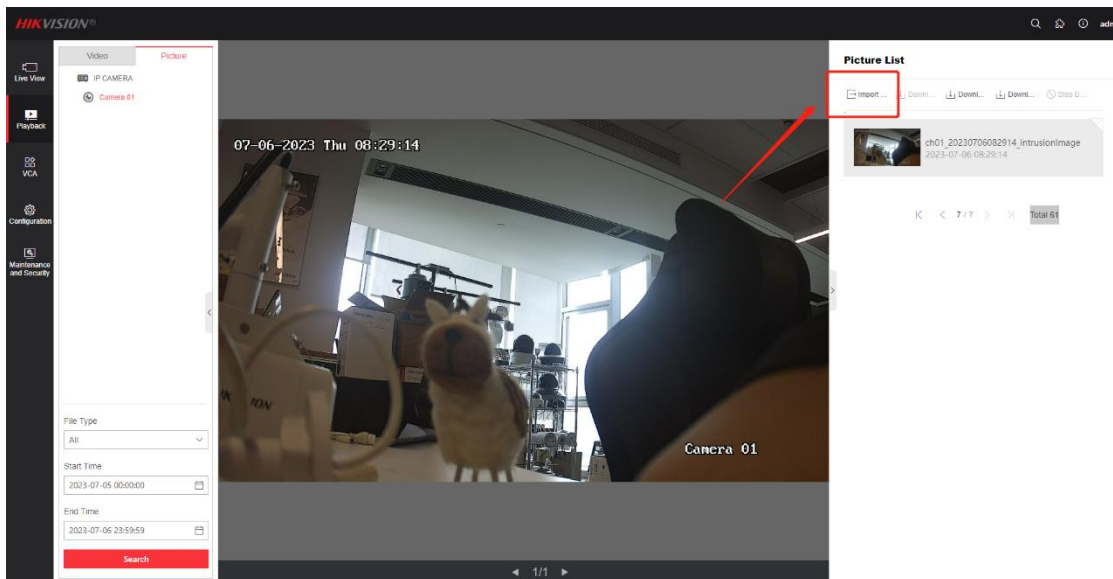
HIKVISION

adm

Live View

Playback

VCA

Configuration

Maintenance and Security

Video

Picture

IP CAMERA

Camera 01

File Type

All

Start Time

2023-07-05 00:00:00

End Time

2023-07-06 23:59:59

Search

07-06-2023 Thu 08:29:14

Camera 01

ION

1/1

Picture List

Import ...

Downl...

Downl...

Downl...

Stop D...

ch01_20230706082914_IntrusionImage

2023-07-06 08:29:14

7/7

Total 61